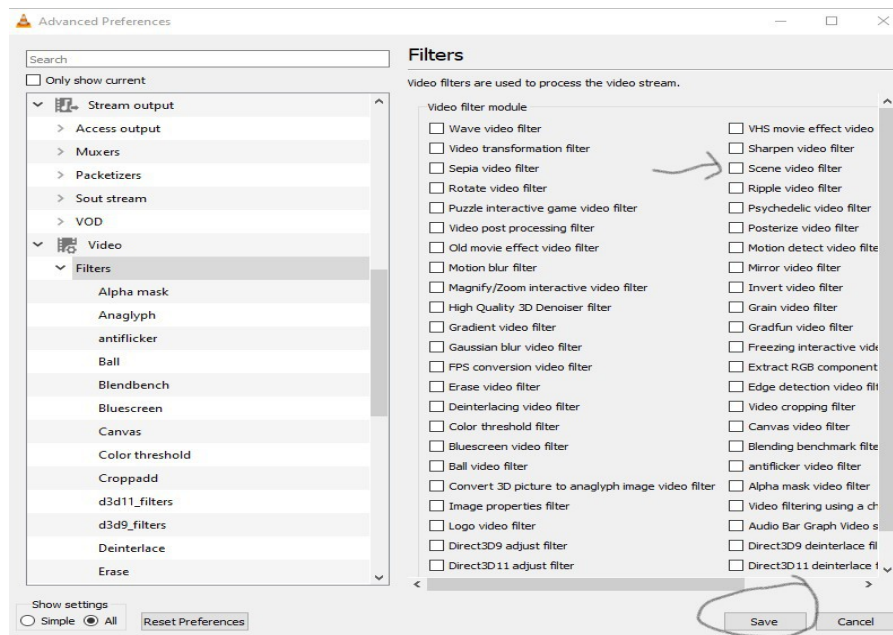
Advanced Preferences

Search
Only show current

Stream output
Access output
Muxers
Packetizers
Sout stream
VOD
Video
Filters
Alpha mask
Anaglyph
antiflicker
Ball
Blendbench
Bluescreen
Canvas
Color threshold
Croppadd
d3d11_filters
d3d9_filters
Deinterlace
Erase

Filters

Video filters are used to process the video stream.

Video filter module

Wave video filter
Video transformation filter
Sepia video filter
Rotate video filter
Puzzle interactive game video filter
Video post processing filter
Old movie effect video filter
Motion blur filter
Magnify/Zoom interactive video filter
High Quality 3D Denoiser filter
Gradient video filter
Gaussian blur video filter
FPS conversion video filter
Erase video filter
Deinterlacing video filter
Color threshold filter
Bluescreen video filter
Ball video filter
Convert 3D picture to anaglyph image video filter
Image properties filter
Logo video filter
Direct3D9 adjust filter
Direct3D11 adjust filter

VHS movie effect video
Sharpen video filter
Scene video filter
Ripple video filter
Psychedelic video filter
Posterize video filter
Motion detect video filte
Mirror video filter
Invert video filter
Grain video filter
Gradfun video filter
Freezing interactive vide
Extract RGB component
Edge detection video filt
Video cropping filter
Canvas video filter
Blending benchmark filte
antiflicker video filter
Alpha mask video filter
Video filtering using a ch
Audio Bar Graph Video s
Direct3D9 deinterlace fil
Direct3D11 deinterlace f

Show settings
Simple All
Reset Preferences

Save
Cancel